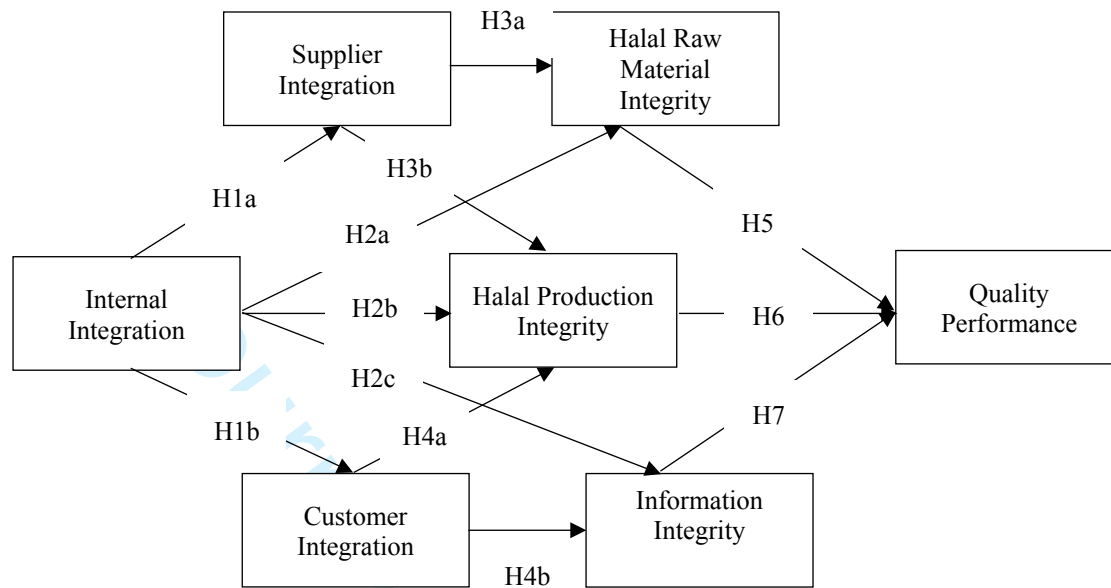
Supplier Integration

H3a

Halal Raw Material Integrity

H3b

H1a

H2a

H5

Internal Integration

H2b

Halal Production Integrity

H6

Quality Performance

H2c

H1b

H4a

H7

Customer Integration

Information Integrity

H4b